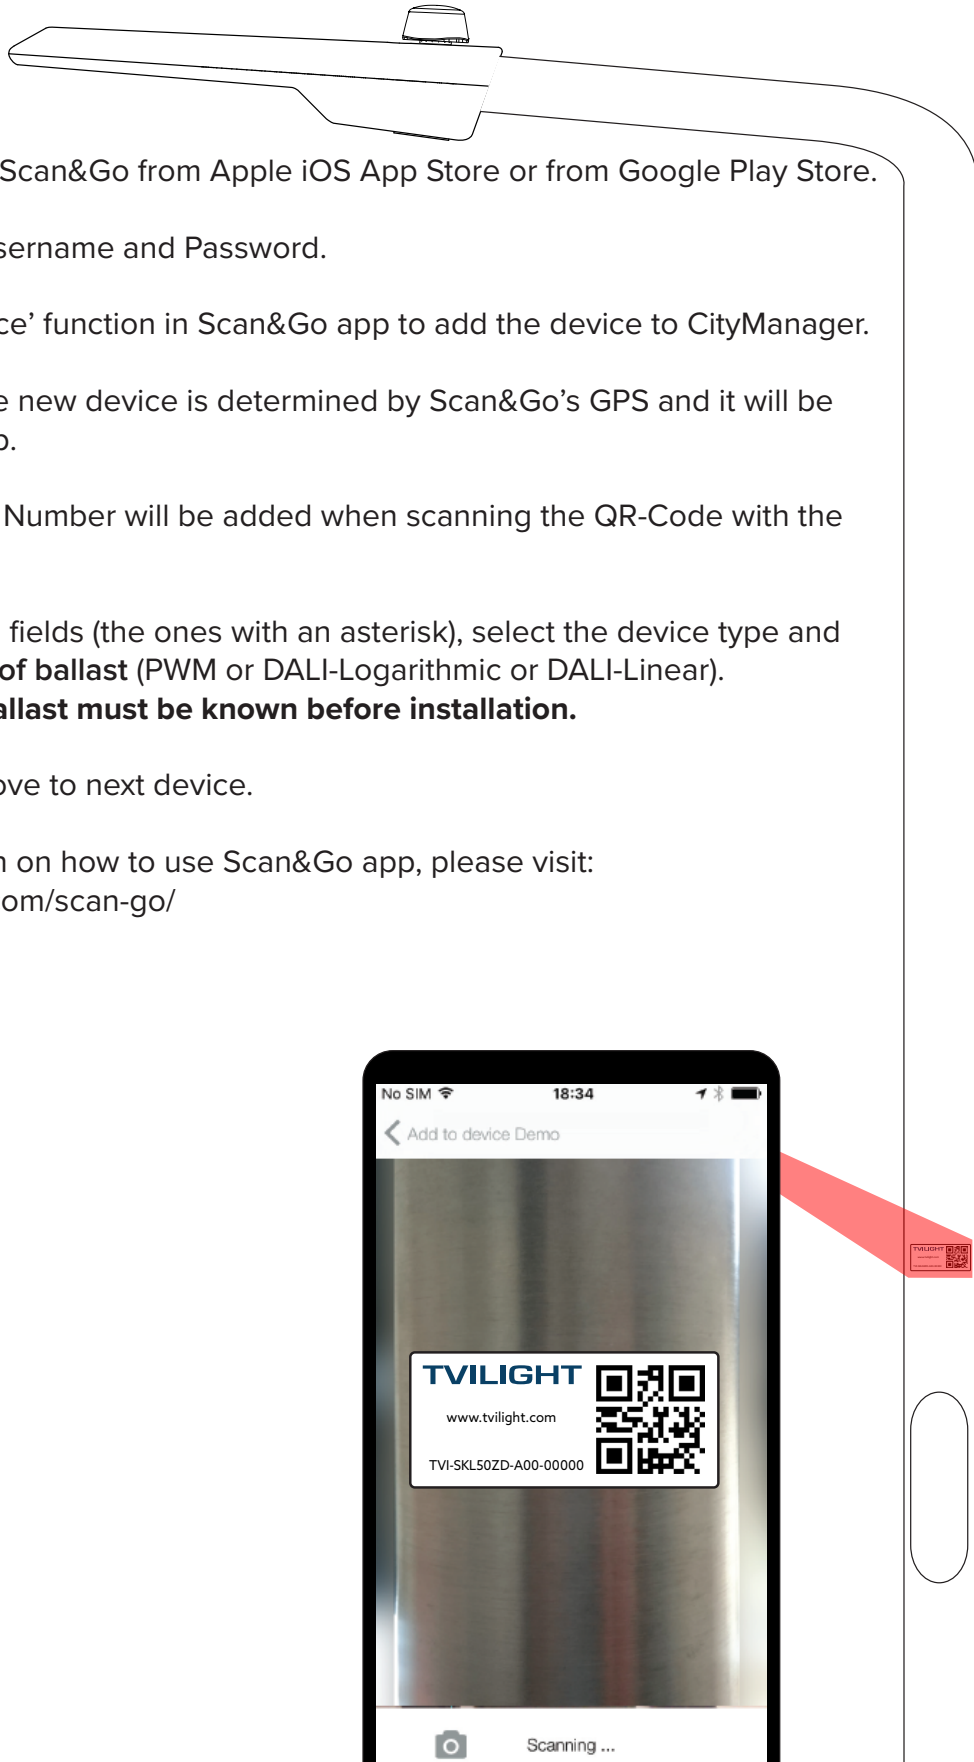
Scan&Go from Apple iOS App Store or from Google Play Store.

sername and Password.

ce' function in Scan&Go app to add the device to CityManager.

e new device is determined by Scan&Go's GPS and it will be p.

Number will be added when scanning the QR-Code with the

fields (the ones with an asterisk), select the device type and **of ballast** (PWM or DALI-Logarithmic or DALI-Linear). **allast must be known before installation.**

ove to next device.

n on how to use Scan&Go app, please visit: om/scan-go/

No SIM 18:34

Add to device Demo

TVILIGHT

www.tvilight.com

TVI-SKL50ZD-A00-00000

Scanning ...

TVILIGHT